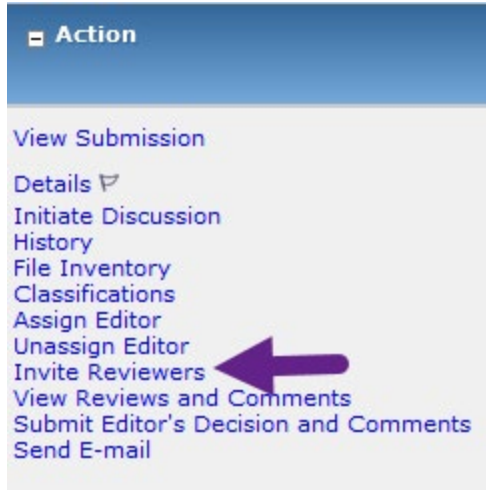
Action

View Submission

Details
Initiate Discussion
History
File Inventory
Classifications
Assign Editor
Unassign Editor
Invite Reviewers
View Reviews and Comments
Submit Editor's Decision and Comments
Send E-mail